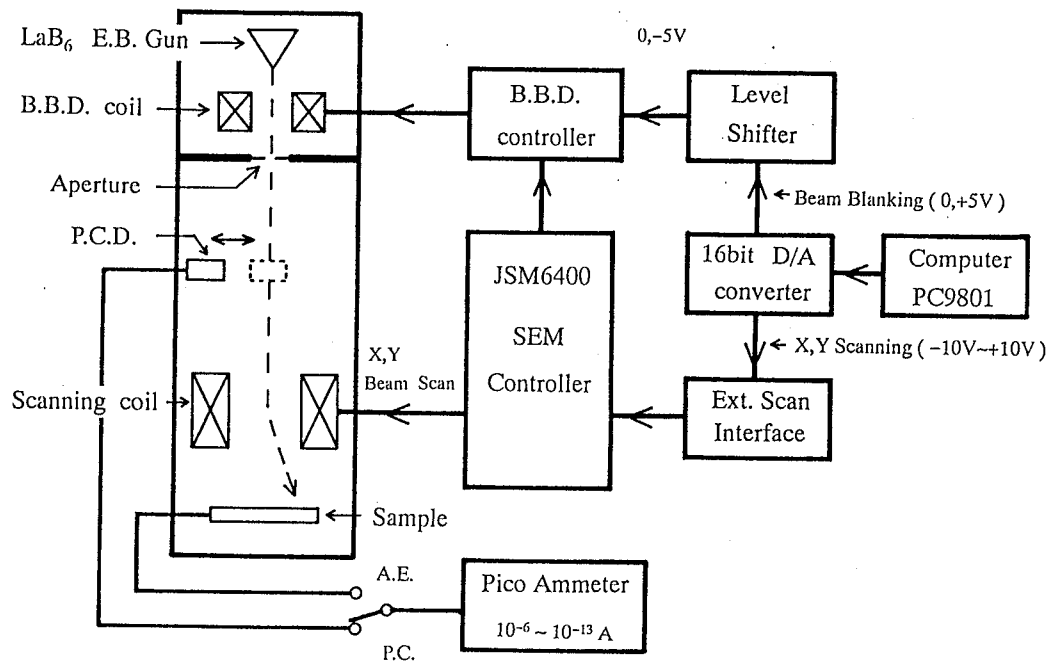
$LaB_6$ E.B. Gun

B.B.D. coil

Aperture

P.C.D.

Scanning coil

Sample

0,-5V

B.B.D. controller

Level Shifter

Beam Blanking ( 0,+5V )

JSM6400 SEM Controller

16bit D/A converter

Computer PC9801

X,Y Beam Scan

X,Y Scanning ( -10V~+10V )

Ext. Scan Interface

A.E.

P.C.

Pico Ammeter

$10^{-6} \sim 10^{-13}$ A